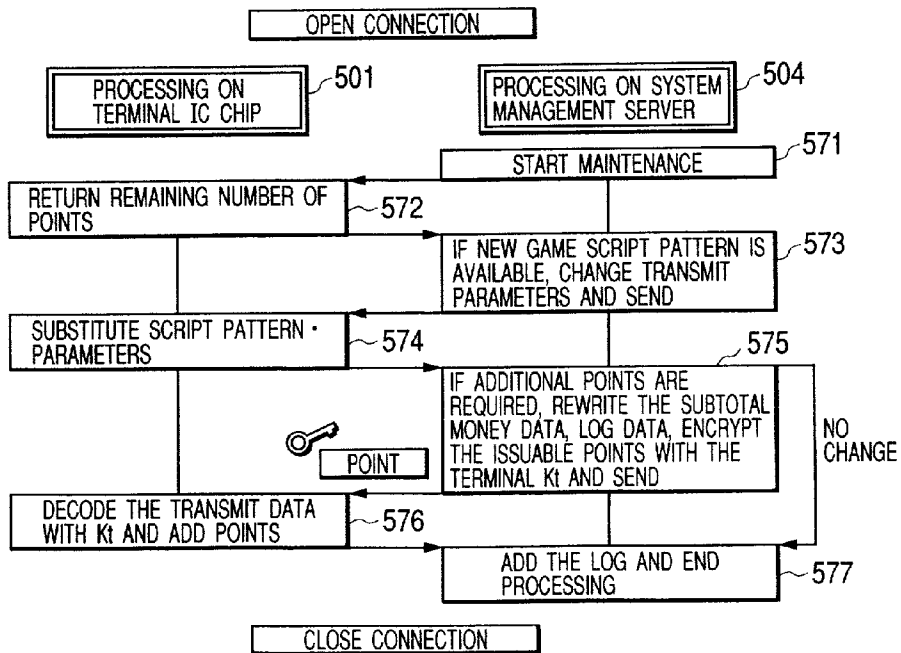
OPEN CONNECTION

PROCESSING ON TERMINAL IC CHIP

501

PROCESSING ON SYSTEM MANAGEMENT SERVER

504

START MAINTENANCE

571

RETURN REMAINING NUMBER OF POINTS

572

IF NEW GAME SCRIPT PATTERN IS AVAILABLE, CHANGE TRANSMIT PARAMETERS AND SEND

573

SUBSTITUTE SCRIPT PATTERN · PARAMETERS

574

575

IF ADDITIONAL POINTS ARE REQUIRED, REWRITE THE SUBTOTAL MONEY DATA, LOG DATA, ENCRYPT THE ISSUABLE POINTS WITH THE TERMINAL Kt AND SEND

NO CHANGE

POINT

DECODE THE TRANSMIT DATA WITH Kt AND ADD POINTS

576

ADD THE LOG AND END PROCESSING

577

CLOSE CONNECTION